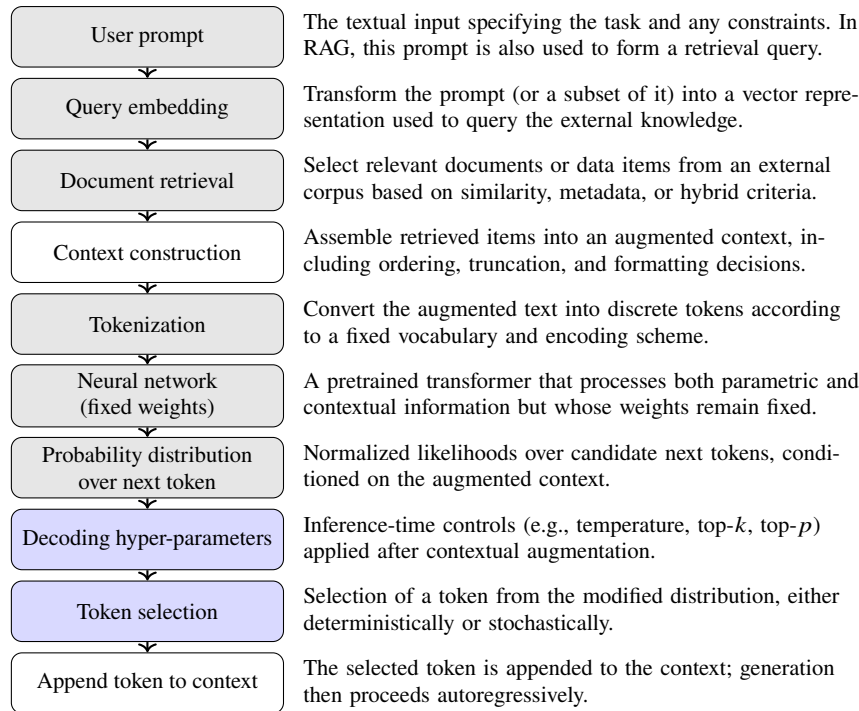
User prompt

The textual input specifying the task and any constraints. In RAG, this prompt is also used to form a retrieval query.

Query embedding

Transform the prompt (or a subset of it) into a vector representation used to query the external knowledge.

Document retrieval

Select relevant documents or data items from an external corpus based on similarity, metadata, or hybrid criteria.

Context construction

Assemble retrieved items into an augmented context, including ordering, truncation, and formatting decisions.

Tokenization

Convert the augmented text into discrete tokens according to a fixed vocabulary and encoding scheme.

Neural network (fixed weights)

A pretrained transformer that processes both parametric and contextual information but whose weights remain fixed.

Probability distribution over next token

Normalized likelihoods over candidate next tokens, conditioned on the augmented context.

Decoding hyper-parameters

Inference-time controls (e.g., temperature, top-$k$, top-$p$) applied after contextual augmentation.

Token selection

Selection of a token from the modified distribution, either deterministically or stochastically.

Append token to context

The selected token is appended to the context; generation then proceeds autoregressively.